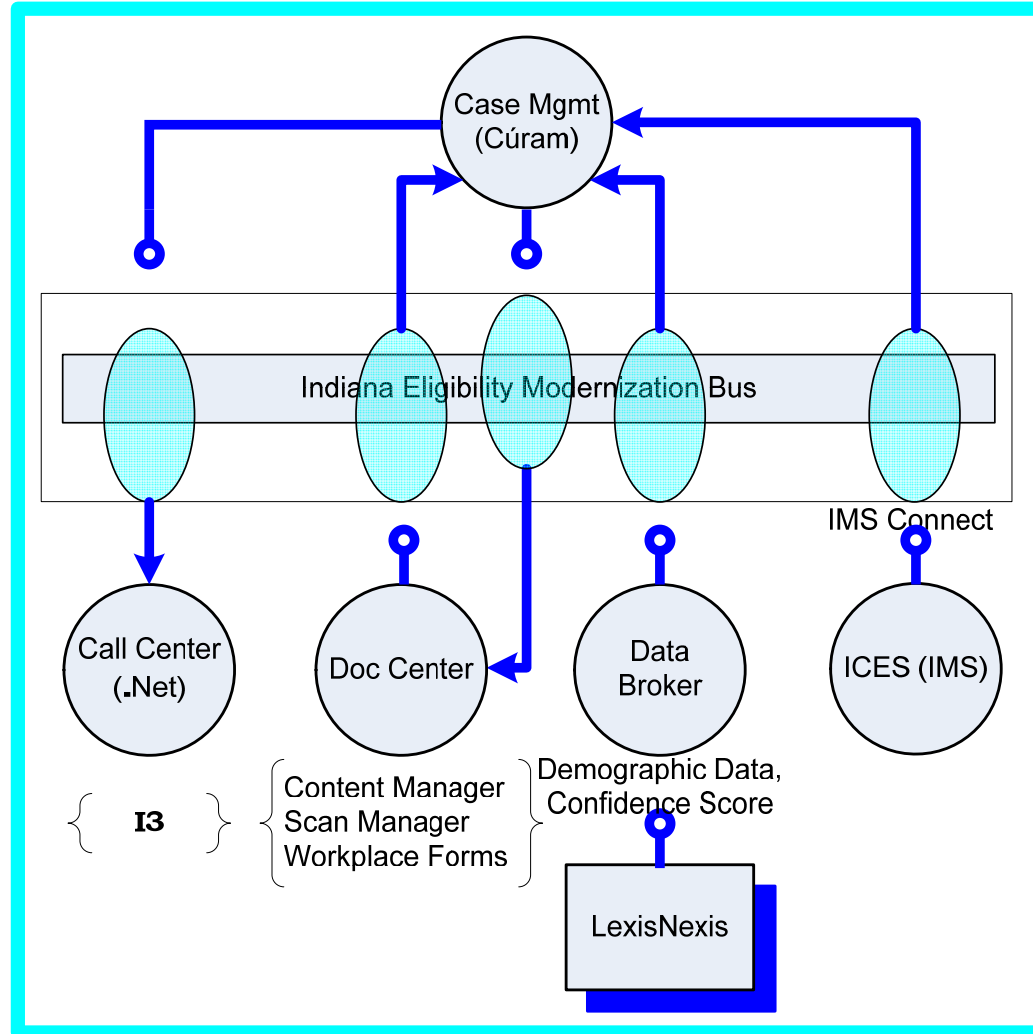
Case Mgmt
(Cúram)

Indiana Eligibility Modernization Bus

IMS Connect

Call Center
(.Net)

Doc Center

Data
Broker

ICES (IMS)

I3

Content Manager
Scan Manager
Workplace Forms

Demographic Data,
Confidence Score

LexisNexis